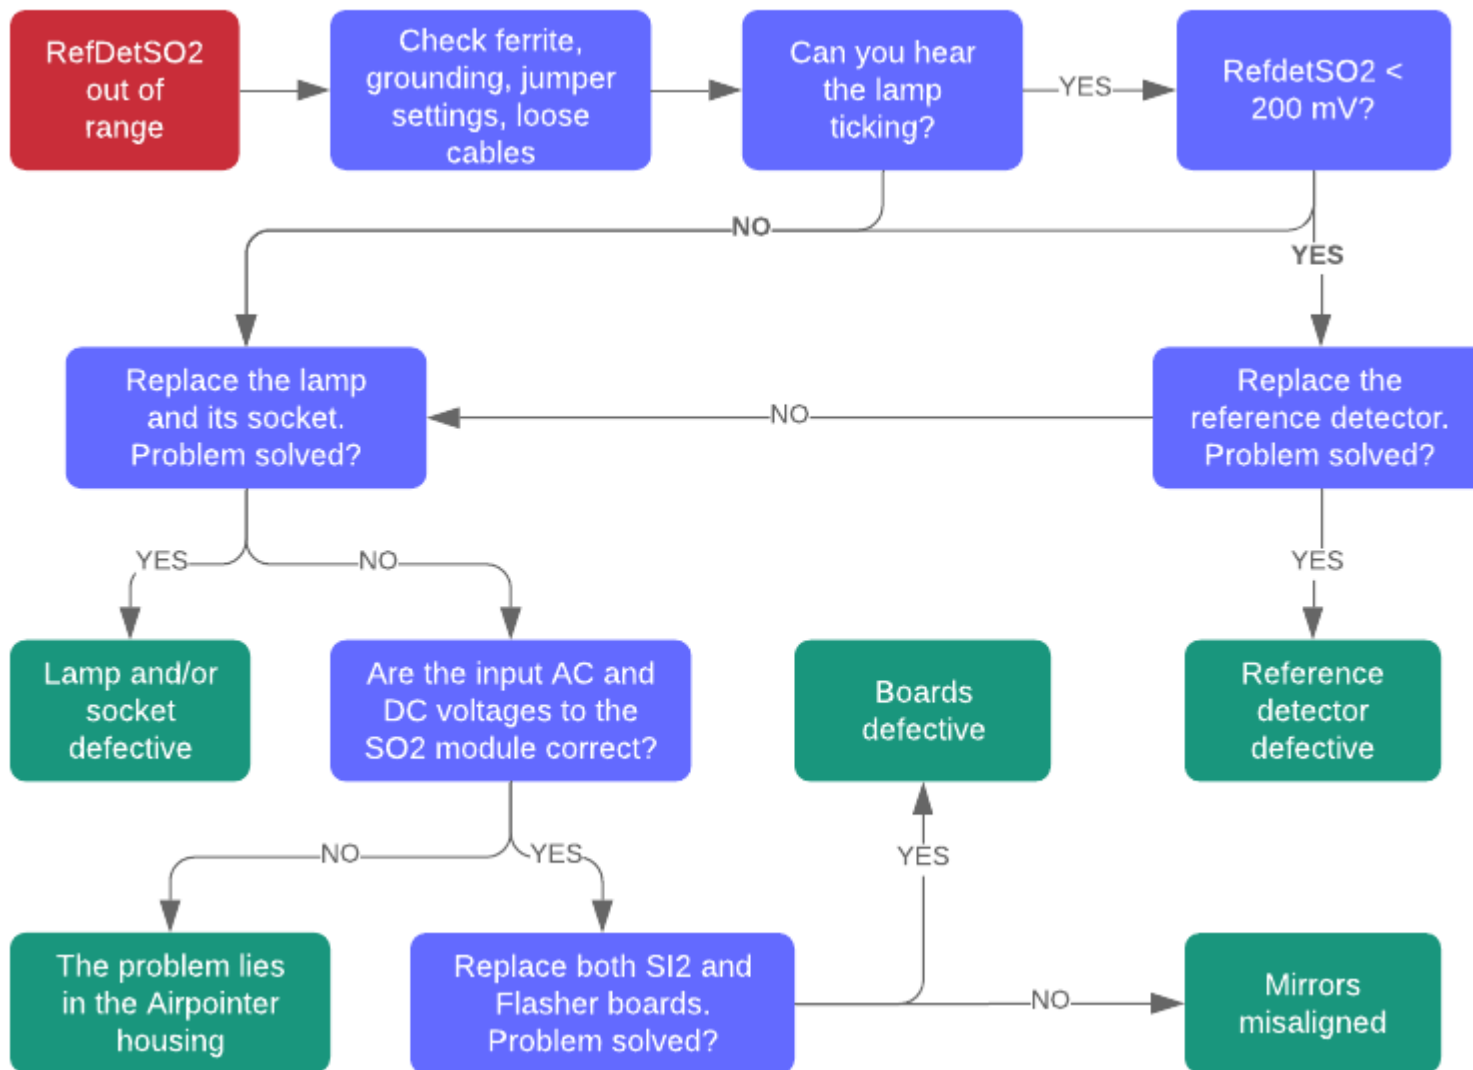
RefDetSO2 out of range

Check ferrite, grounding, jumper settings, loose cables

Can you hear the lamp ticking?

YES

RefdetSO2 < 200 mV?

NO

YES

Replace the lamp and its socket. Problem solved?

NO

Replace the reference detector. Problem solved?

YES

NO

YES

Lamp and/or socket defective

Are the input AC and DC voltages to the SO2 module correct?

Boards defective

Reference detector defective

NO

YES

YES

The problem lies in the Airpointer housing

Replace both SI2 and Flasher boards. Problem solved?

NO

Mirrors misaligned